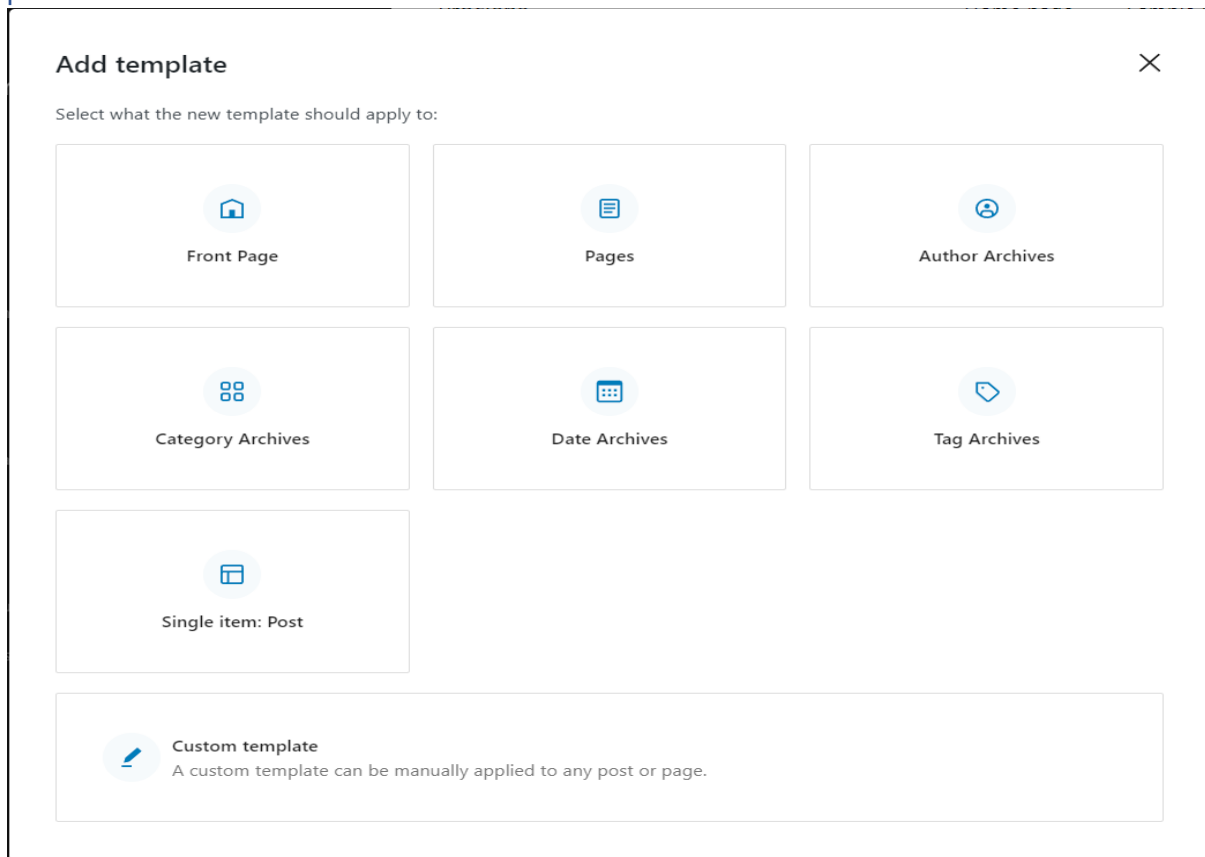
Add template

Select what the new template should apply to:

Front Page

Pages

Author Archives

Category Archives

Date Archives

Tag Archives

Single item: Post

Custom template
A custom template can be manually applied to any post or page.